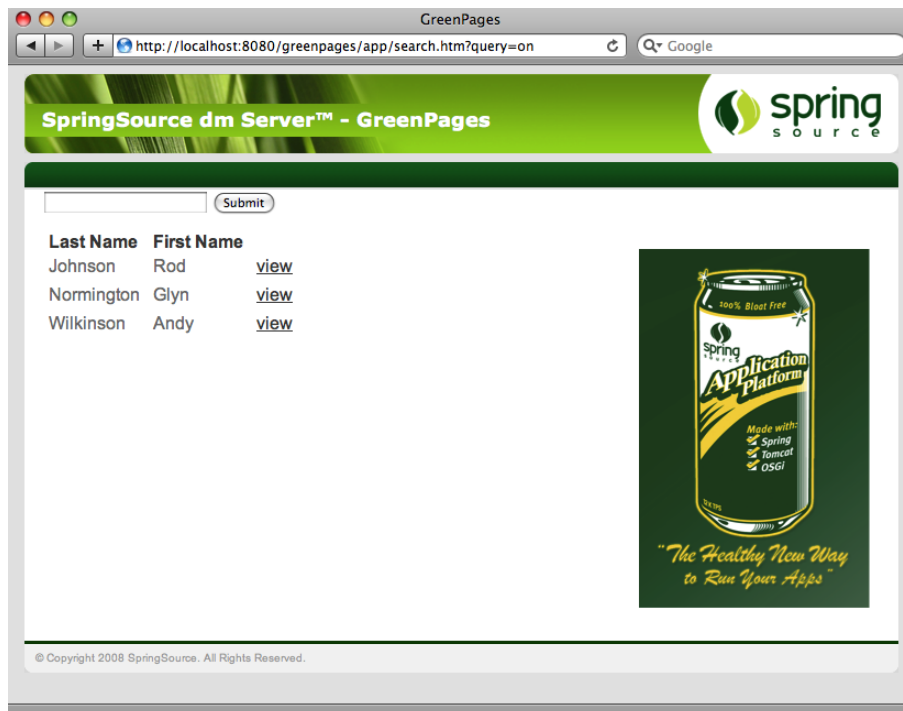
GreenPages

http://localhost:8080/greenpages/app/search.htm?query=on

Google

SpringSource dm Server™ - GreenPages

spring source

Submit

| Last Name | First Name | |
|---|---|---|
| Johnson | Rod | view |
| Normington | Glyn | view |
| Wilkinson | Andy | view |

100% Bloat Free

spring source

Application Platform

Made with:
Spring
Tomcat
OSGi

"The Healthy New Way to Run Your Apps"

© Copyright 2008 SpringSource. All Rights Reserved.